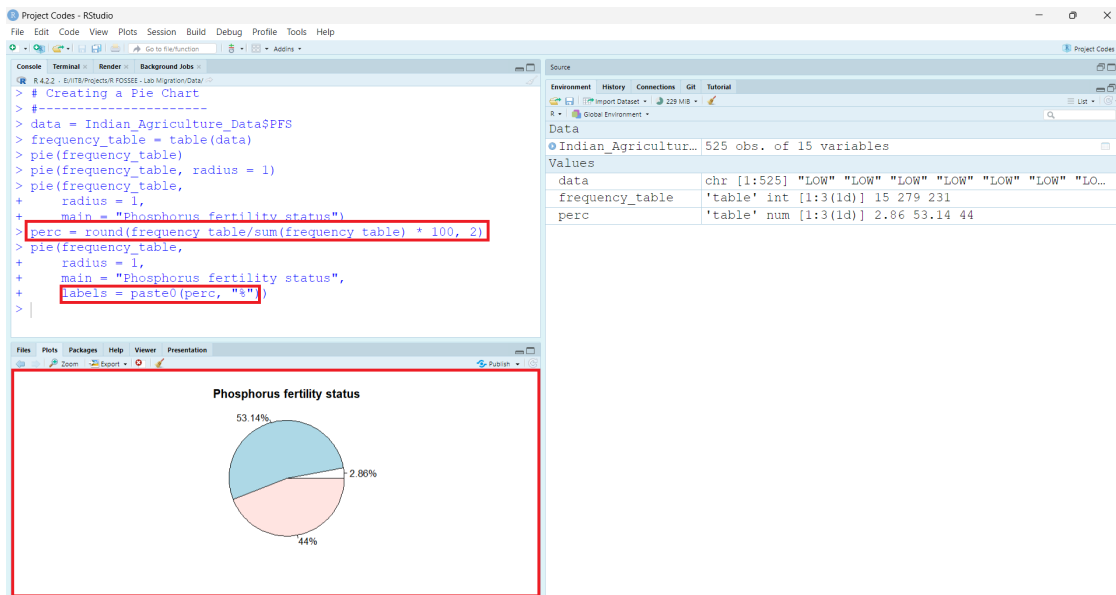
Project Codes - RStudio

File Edit Code View Plots Session Build Debug Profile Tools Help

Go to file/function Addins

Project Codes

Console Terminal Render Background Jobs

R 4.2.2 · E:/IITB/Projects/R FOSSEE - Lab Migration/Data/

> # Creating a Pie Chart
> #---------------------
> data = Indian_Agriculture_Data$PFS
> frequency_table = table(data)
> pie(frequency_table)
> pie(frequency_table, radius = 1)
> pie(frequency_table,
+ radius = 1,
+ main = "Phosphorus fertility status")
> perc = round(frequency_table/sum(frequency_table) * 100, 2)
> pie(frequency_table,
+ radius = 1,
+ main = "Phosphorus fertility status",
+ labels = paste0(perc, "%"))
>

Source

Environment History Connections Git Tutorial

Import Dataset 229 MiB

List

R Global Environment

Data
Indian_Agricultur… 525 obs. of 15 variables
Values
data chr [1:525] "LOW" "LOW" "LOW" "LOW" "LOW" "LOW" "LO…
frequency_table 'table' int [1:3(1d)] 15 279 231
perc 'table' num [1:3(1d)] 2.86 53.14 44

Files Plots Packages Help Viewer Presentation

Zoom Export Publish

Phosphorus fertility status

53.14%

2.86%

44%